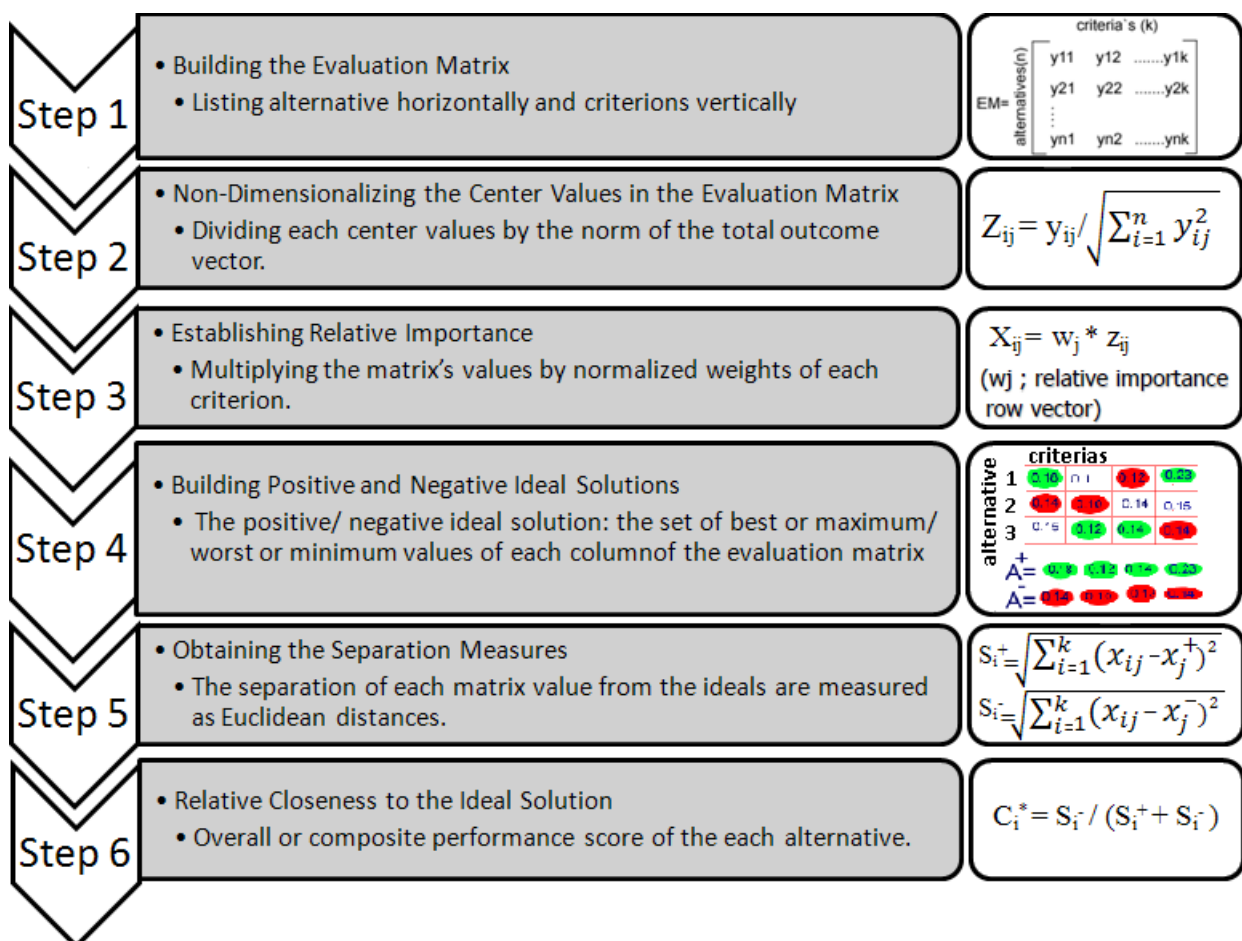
Step 1

• Building the Evaluation Matrix
• Listing alternative horizontally and criterions vertically

criteria`s (k)

alternatives(n)

EM= $\begin{bmatrix} y11 & y12 & .......y1k \\ y21 & y22 & .......y2k \\ \vdots & & \\ yn1 & yn2 & .......ynk \end{bmatrix}$

Step 2

• Non-Dimensionalizing the Center Values in the Evaluation Matrix
• Dividing each center values by the norm of the total outcome vector.

$Z_{ij} = y_{ij} / \sqrt{\sum_{i=1}^{n} y_{ij}^2}$

Step 3

• Establishing Relative Importance
• Multiplying the matrix's values by normalized weights of each criterion.

$X_{ij} = w_j * z_{ij}$
(wj ; relative importance row vector)

Step 4

• Building Positive and Negative Ideal Solutions
• The positive/ negative ideal solution: the set of best or maximum/ worst or minimum values of each columnof the evaluation matrix

criterias
alternative

| | | | | |
|---|---|---|---|---|
| 1 | 0.10 | 0.1 | 0.12 | 0.23 |
| 2 | 0.14 | 0.10 | 0.14 | 0.15 |
| 3 | 0.15 | 0.12 | 0.14 | 0.14 |

$A^+$= 0.18 0.12 0.14 0.23
$A^-$= 0.14 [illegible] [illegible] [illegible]

Step 5

• Obtaining the Separation Measures
• The separation of each matrix value from the ideals are measured as Euclidean distances.

$S_i^+ = \sqrt{\sum_{i=1}^{k} (x_{ij} - x_j^+)^2}$
$S_i^- = \sqrt{\sum_{i=1}^{k} (x_{ij} - x_j^-)^2}$

Step 6

• Relative Closeness to the Ideal Solution
• Overall or composite performance score of the each alternative.

$C_i^* = S_i^- / (S_i^+ + S_i^-)$